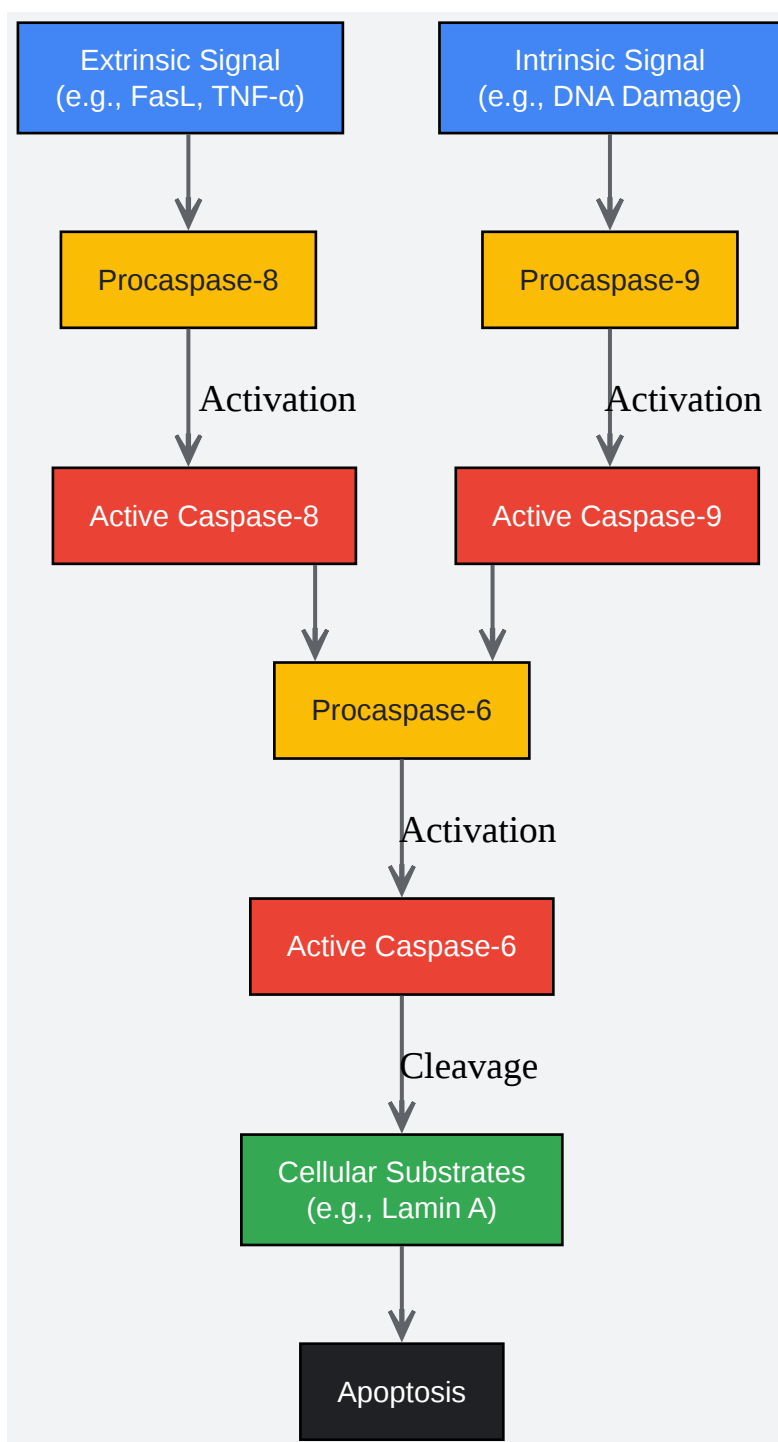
Extrinsic Signal
(e.g., FasL, TNF-α)

Intrinsic Signal
(e.g., DNA Damage)

Procaspase-8

Procaspase-9

Activation

Activation

Active Caspase-8

Active Caspase-9

Procaspase-6

Activation

Active Caspase-6

Cleavage

Cellular Substrates
(e.g., Lamin A)

Apoptosis